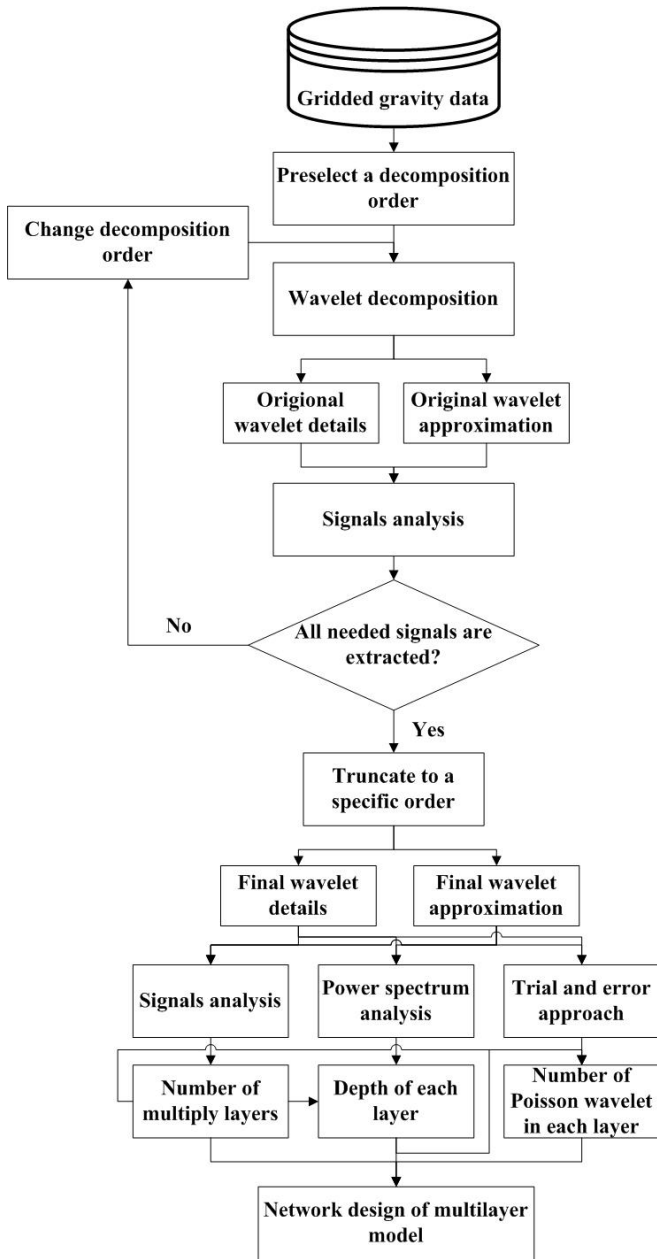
Gridded gravity data

Preselect a decomposition order

Change decomposition order

Wavelet decomposition

Origional wavelet details

Original wavelet approximation

Signals analysis

No

All needed signals are extracted?

Yes

Truncate to a specific order

Final wavelet details

Final wavelet approximation

Signals analysis

Power spectrum analysis

Trial and error approach

Number of multiply layers

Depth of each layer

Number of Poisson wavelet in each layer

Network design of multilayer model